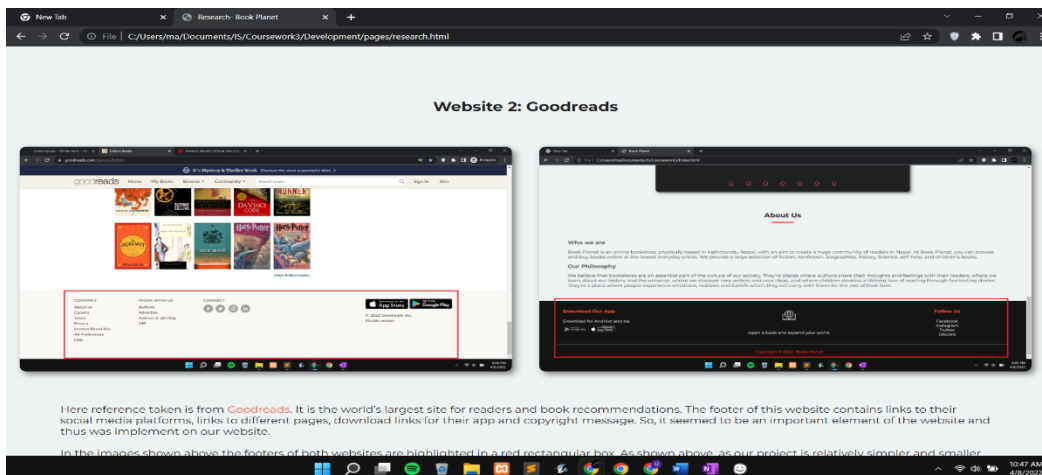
New Tab × Research- Book Planet × +

File | C:/Users/ma/Documents/IS/Coursework3/Development/pages/research.html

Website 2: Goodreads

goodreads Home My Books Browse Community Sign In Join

COMPANY About us Careers Terms Privacy Interest Based Ads Ad Preferences Help
WORK WITH US Authors Advertise Authors & ads blog API
CONNECT

© 2022 Goodreads, Inc.

About Us

Who we are

Our Philosophy

Download Our App

Follow Us Facebook Instagram Twitter Discord

Open a book and expand your world

Here reference taken is from Goodreads. It is the world's largest site for readers and book recommendations. The footer of this website contains links to their social media platforms, links to different pages, download links for their app and copyright message. So, it seemed to be an important element of the website and thus was implement on our website.

In the images shown above the footers of both websites are highlighted in a red rectangular box. As shown above, as our project is relatively simpler and smaller

10:47 AM 4/8/2022